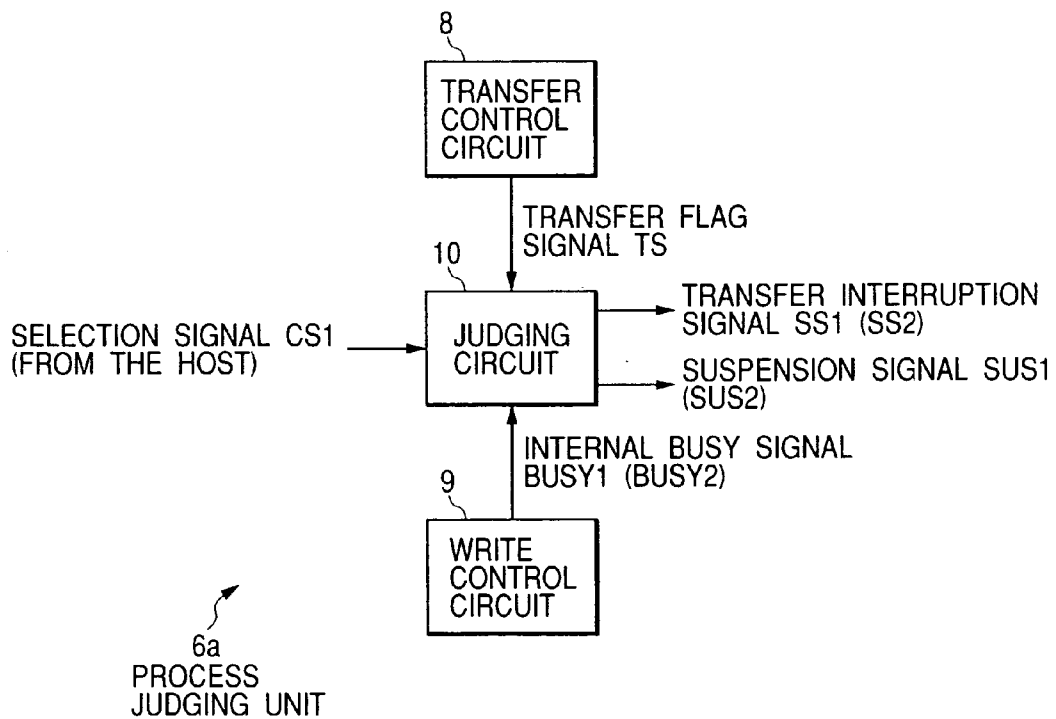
8

TRANSFER CONTROL CIRCUIT

TRANSFER FLAG SIGNAL TS

10

SELECTION SIGNAL CS1 (FROM THE HOST)

JUDGING CIRCUIT

TRANSFER INTERRUPTION SIGNAL SS1 (SS2)

SUSPENSION SIGNAL SUS1 (SUS2)

INTERNAL BUSY SIGNAL BUSY1 (BUSY2)

9

WRITE CONTROL CIRCUIT

6a
PROCESS JUDGING UNIT